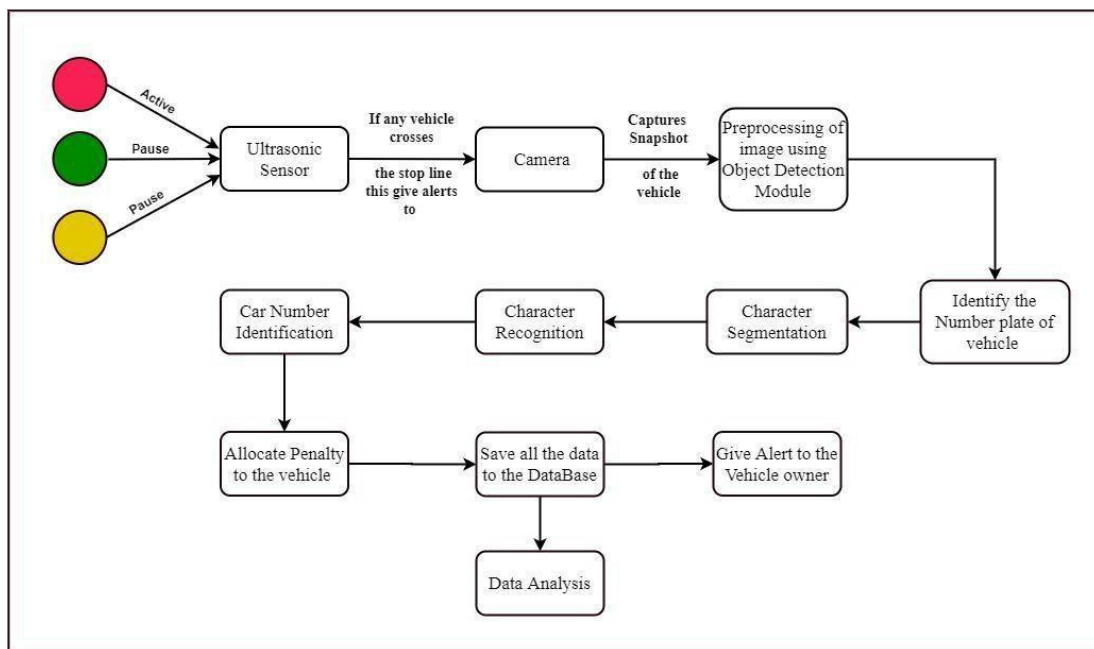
Active

Pause

Pause

Ultrasonic Sensor

If any vehicle crosses

the stop line this give alerts to

Camera

Captures Snapshot

of the vehicle

Preprocessing of image using Object Detection Module

Identify the Number plate of vehicle

Character Segmentation

Character Recognition

Car Number Identification

Allocate Penalty to the vehicle

Save all the data to the DataBase

Give Alert to the Vehicle owner

Data Analysis